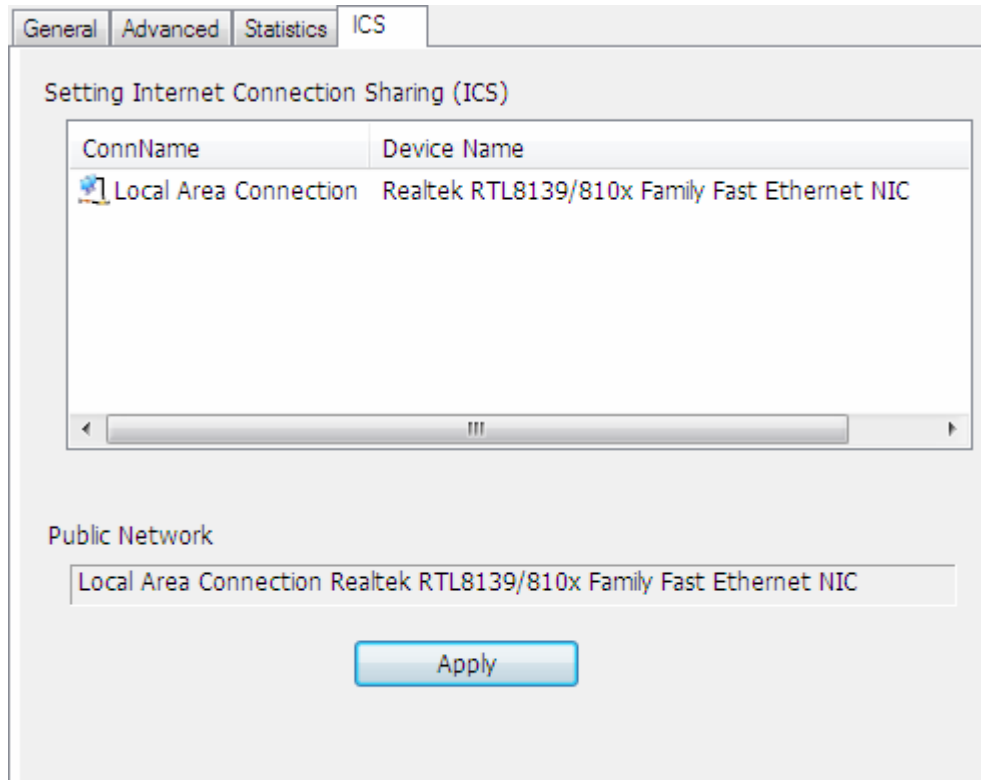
General | Advanced | Statistics | ICS

Setting Internet Connection Sharing (ICS)

| ConnName | Device Name |
|---|---|
| Local Area Connection | Realtek RTL8139/810x Family Fast Ethernet NIC |

Public Network

Local Area Connection Realtek RTL8139/810x Family Fast Ethernet NIC

Apply